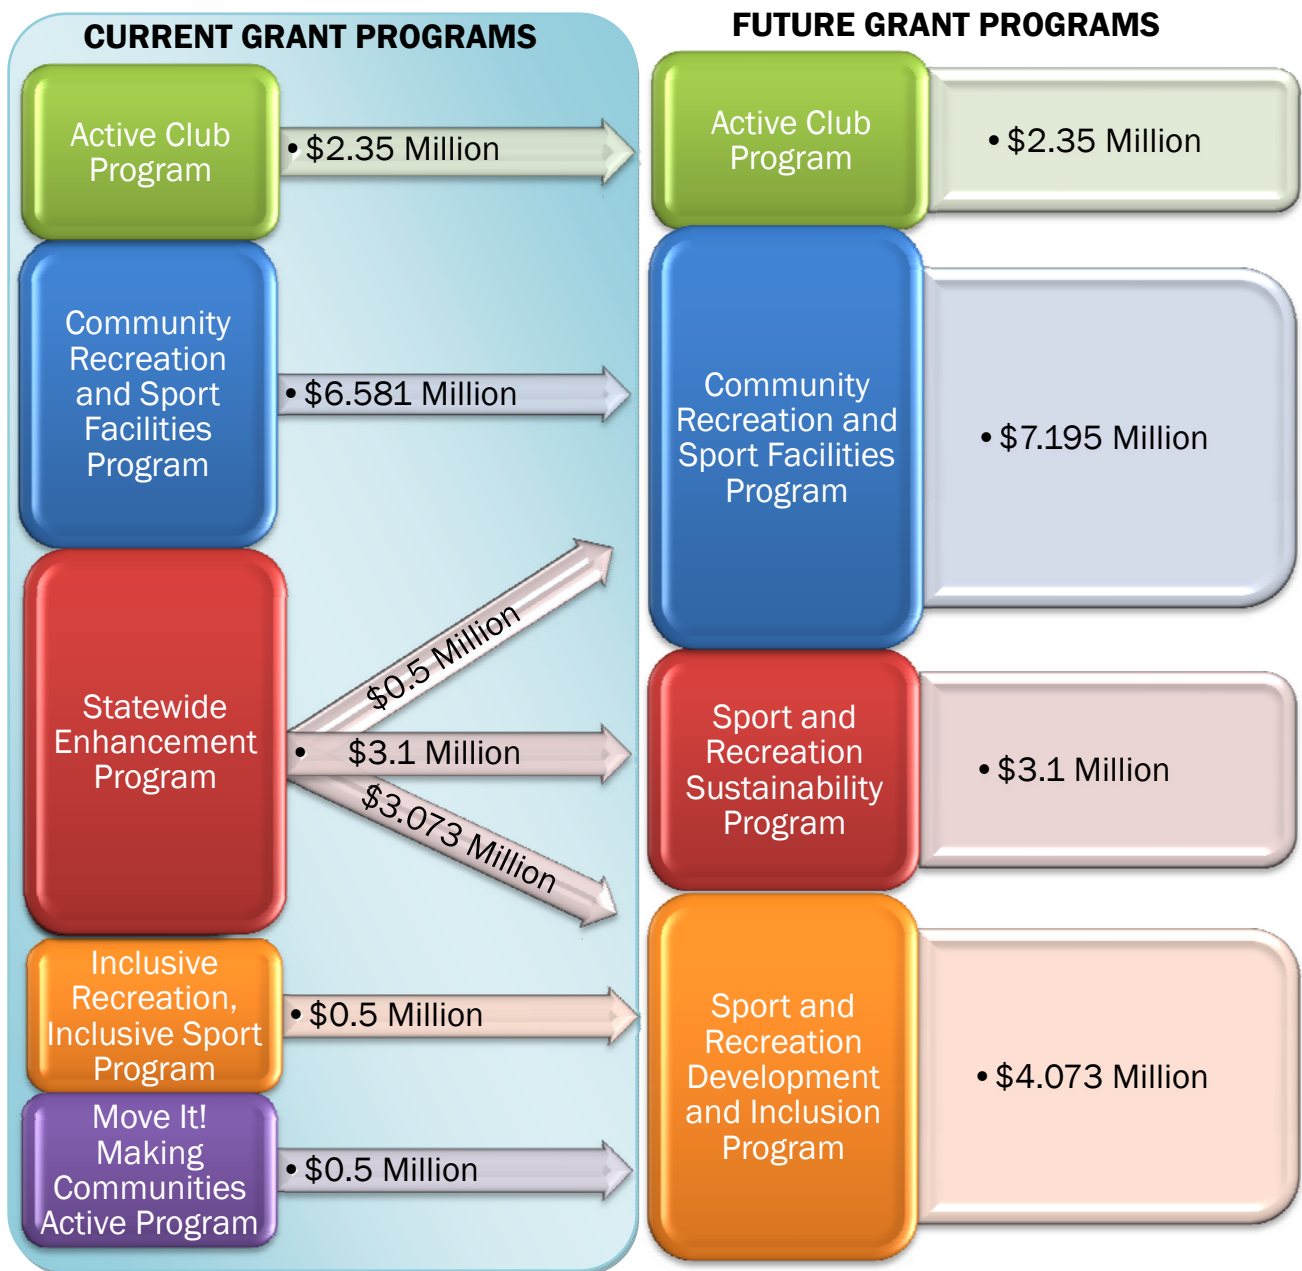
CURRENT GRANT PROGRAMS

Active Club Program

• $2.35 Million

Community Recreation and Sport Facilities Program

• $6.581 Million

Statewide Enhancement Program

$0.5 Million

• $3.1 Million

$3.073 Million

Inclusive Recreation, Inclusive Sport Program

• $0.5 Million

Move It! Making Communities Active Program

• $0.5 Million

FUTURE GRANT PROGRAMS

Active Club Program

• $2.35 Million

Community Recreation and Sport Facilities Program

• $7.195 Million

Sport and Recreation Sustainability Program

• $3.1 Million

Sport and Recreation Development and Inclusion Program

• $4.073 Million